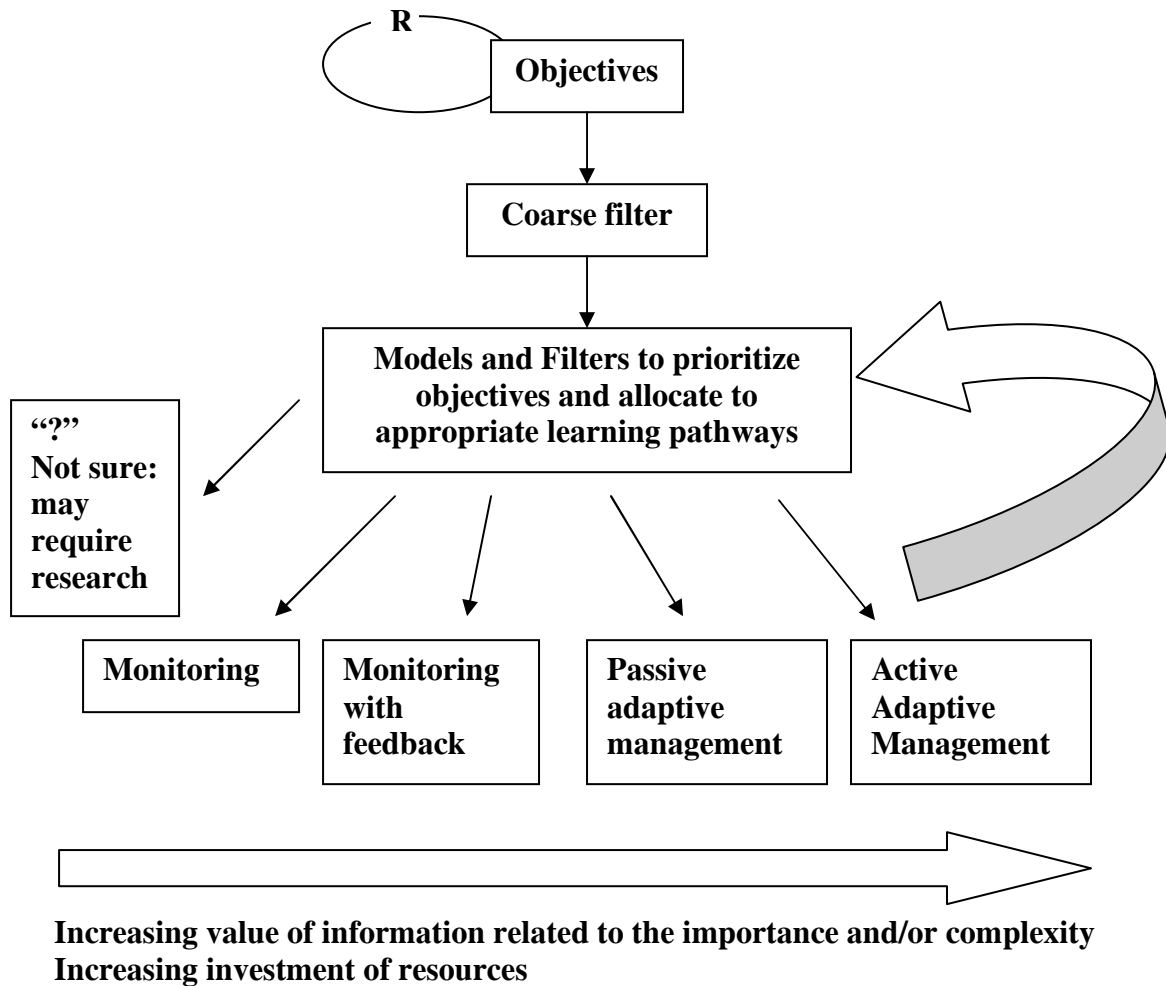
R

Objectives

Coarse filter

Models and Filters to prioritize objectives and allocate to appropriate learning pathways

"?"
Not sure: may require research

Monitoring

Monitoring with feedback

Passive adaptive management

Active Adaptive Management

Increasing value of information related to the importance and/or complexity
Increasing investment of resources